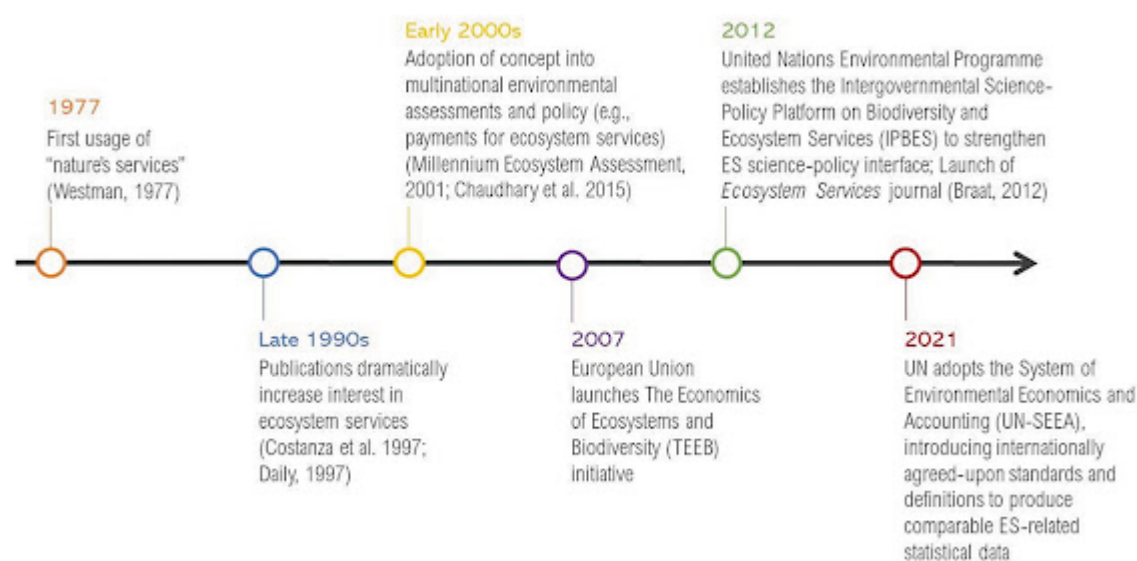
1977
First usage of "nature's services" (Westman, 1977)

Late 1990s
Publications dramatically increase interest in ecosystem services (Costanza et al. 1997; Daily, 1997)

Early 2000s
Adoption of concept into multinational environmental assessments and policy (e.g., payments for ecosystem services) (Millennium Ecosystem Assessment, 2001; Chaudhary et al. 2015)

2007
European Union launches The Economics of Ecosystems and Biodiversity (TEEB) initiative

2012
United Nations Environmental Programme establishes the Intergovernmental Science-Policy Platform on Biodiversity and Ecosystem Services (IPBES) to strengthen ES science-policy interface; Launch of Ecosystem Services journal (Braat, 2012)

2021
UN adopts the System of Environmental Economics and Accounting (UN-SEEA), introducing internationally agreed-upon standards and definitions to produce comparable ES-related statistical data